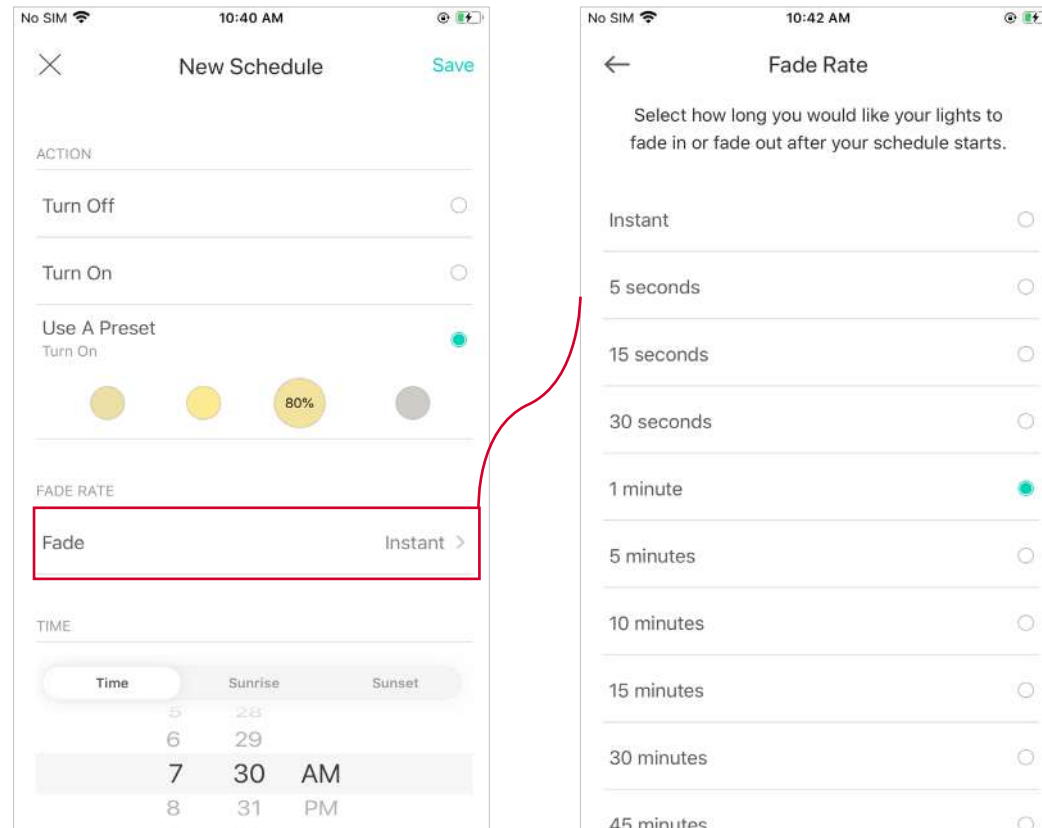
No SIM 10:40 AM

New Schedule Save

ACTION

Turn Off

Turn On

Use A Preset
Turn On

80%

FADE RATE

Fade Instant

TIME

Time Sunrise Sunset

5 28
6 29
7 30 AM
8 31 PM

No SIM 10:42 AM

Fade Rate

Select how long you would like your lights to fade in or fade out after your schedule starts.

Instant

5 seconds

15 seconds

30 seconds

1 minute

5 minutes

10 minutes

15 minutes

30 minutes

45 minutes